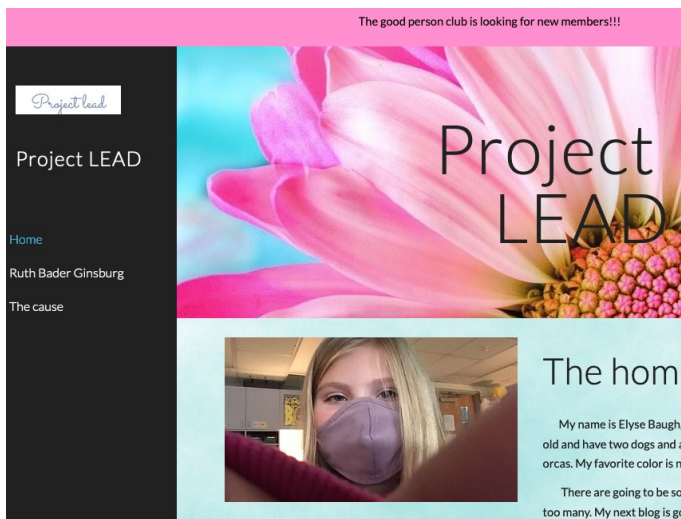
The good person club is looking for new members!!!

Project lead

Project LEAD

Home

Ruth Bader Ginsburg

The cause

Project LEAD

The hom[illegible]

My name is Elyse Baugh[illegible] old and have two dogs and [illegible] orcas. My favorite color is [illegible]

There are going to be so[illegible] too many. My next blog is g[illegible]